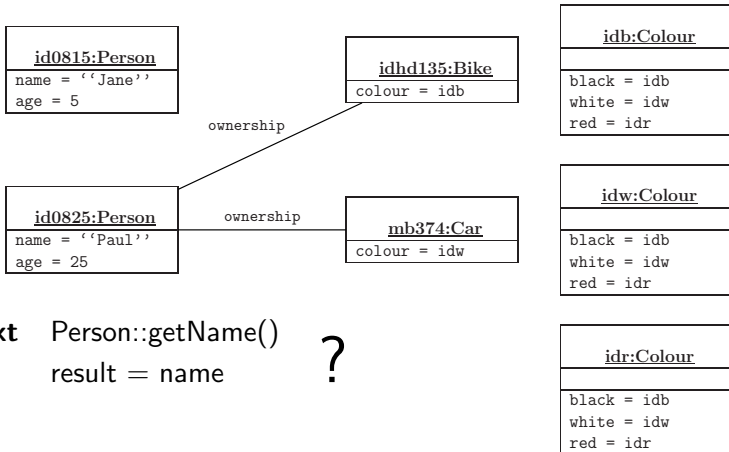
id0815:Person
name = ''Jane''
age = 5

idhd135:Bike
colour = idb

ownership

id0825:Person
name = ''Paul''
age = 25

ownership

mb374:Car
colour = idw

idb:Colour
black = idb
white = idw
red = idr

idw:Colour
black = idb
white = idw
red = idr

idr:Colour
black = idb
white = idw
red = idr

xt Person::getName()
result = name

?